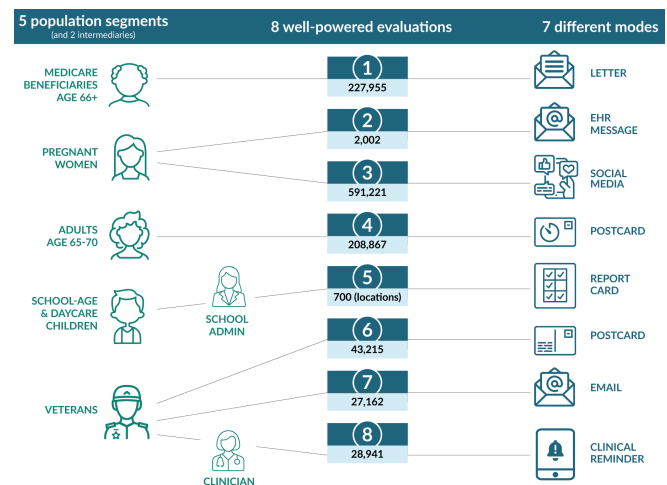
5 population segments
(and 2 intermediaries)

8 well-powered evaluations

7 different modes

MEDICARE BENEFICIARIES AGE 66+

PREGNANT WOMEN

ADULTS AGE 65-70

SCHOOL-AGE & DAYCARE CHILDREN

SCHOOL ADMIN

VETERANS

CLINICIAN

1
227,955

2
2,002

3
591,221

4
208,867

5
700 (locations)

6
43,215

7
27,162

8
28,941

LETTER

EHR MESSAGE

SOCIAL MEDIA

POSTCARD

REPORT CARD

POSTCARD

EMAIL

CLINICAL REMINDER